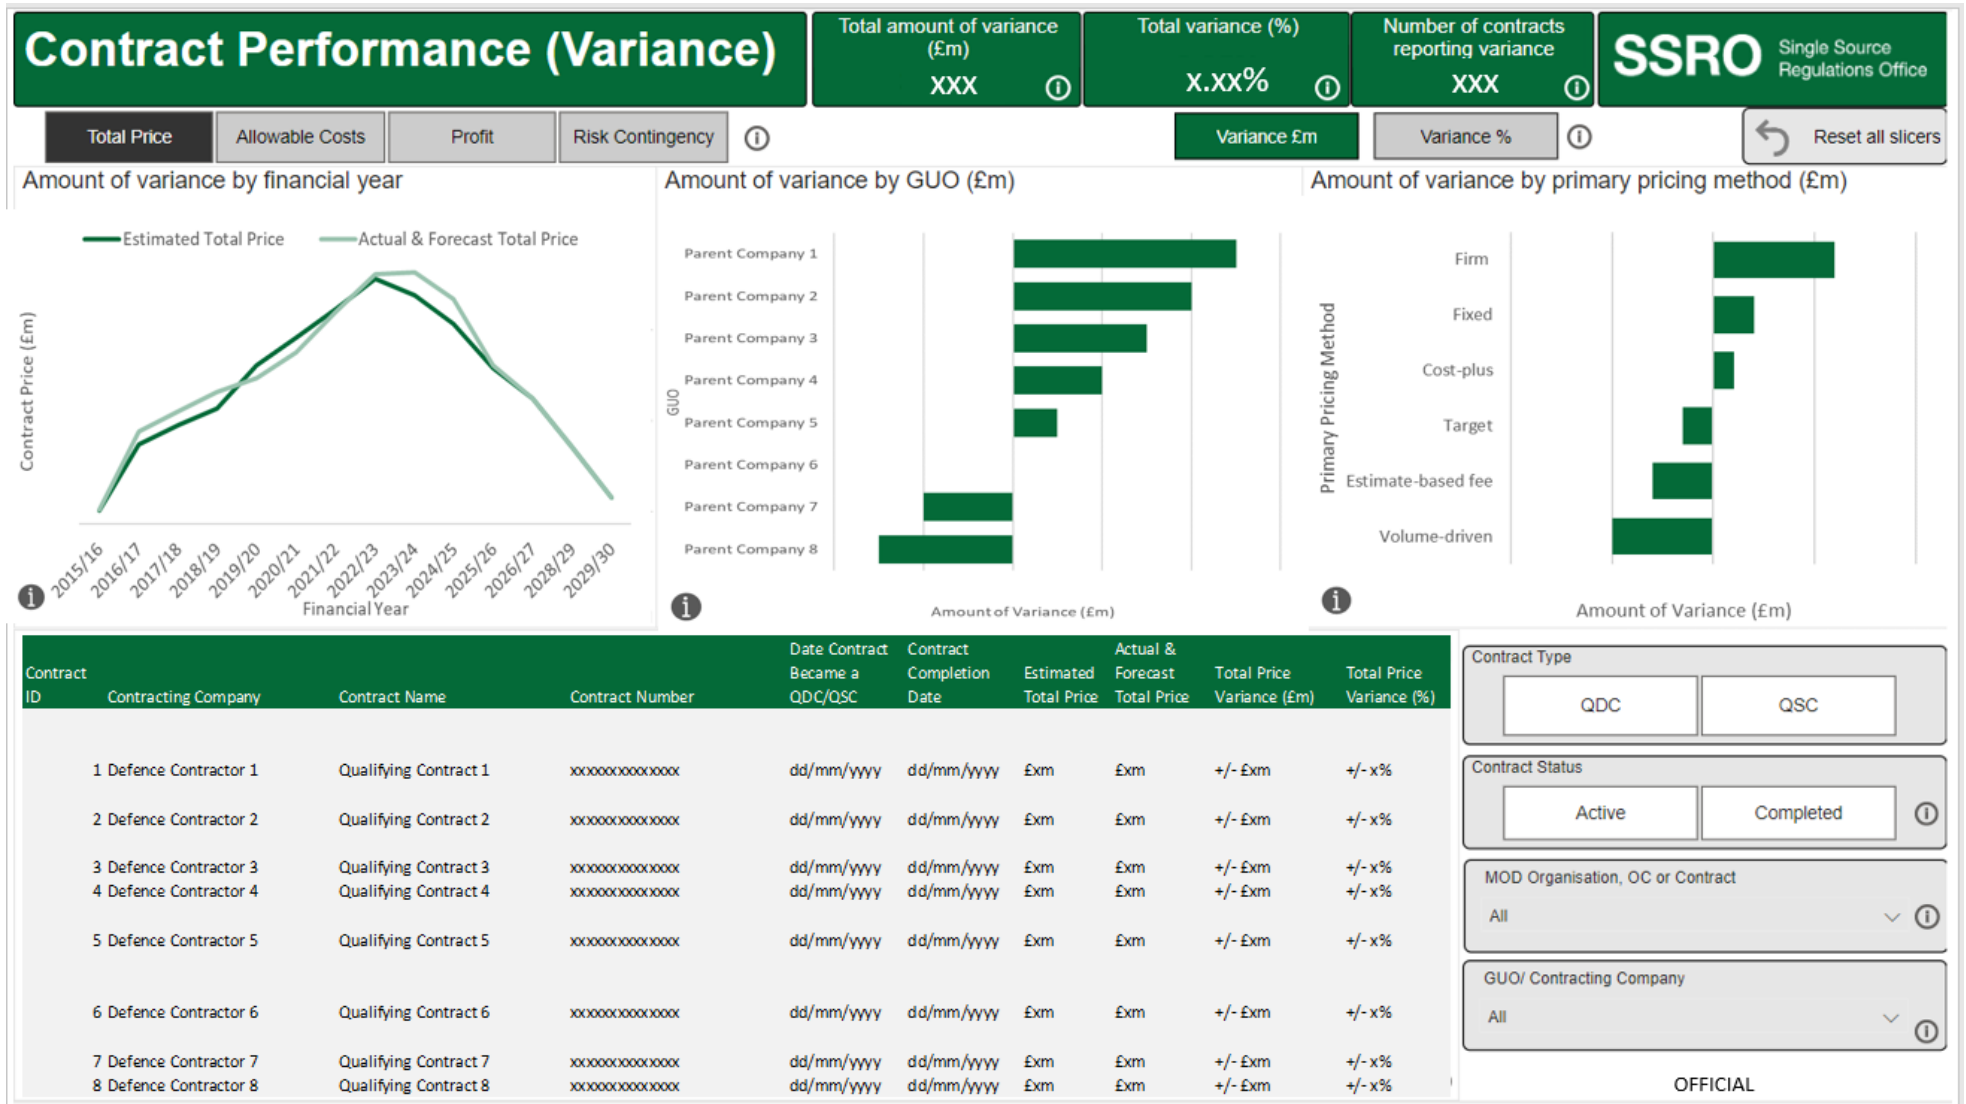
Contract Performance (Variance)

Total amount of variance (£m)
XXX

Total variance (%)
X.XX%

Number of contracts reporting variance
XXX

SSRO Single Source Regulations Office

Total Price | Allowable Costs | Profit | Risk Contingency

Variance £m | Variance %

Reset all slicers

Amount of variance by financial year

Estimated Total Price
Actual & Forecast Total Price

Contract Price (£m)

2015/16 2016/17 2017/18 2018/19 2019/20 2020/21 2021/22 2022/23 2023/24 2024/25 2025/26 2026/27 2028/29 2029/30

Financial Year

Amount of variance by GUO (£m)

GUO

Parent Company 1
Parent Company 2
Parent Company 3
Parent Company 4
Parent Company 5
Parent Company 6
Parent Company 7
Parent Company 8

Amount of Variance (£m)

Amount of variance by primary pricing method (£m)

Primary Pricing Method

Firm
Fixed
Cost-plus
Target
Estimate-based fee
Volume-driven

Amount of Variance (£m)

| Contract ID | Contracting Company | Contract Name | Contract Number | Date Contract Became a QDC/QSC | Contract Completion Date | Estimated Total Price | Actual & Forecast Total Price | Total Price Variance (£m) | Total Price Variance (%) |
|---|---|---|---|---|---|---|---|---|---|
| 1 | Defence Contractor 1 | Qualifying Contract 1 | xxxxxxxxxxxxxx | dd/mm/yyyy | dd/mm/yyyy | £xm | £xm | +/- £xm | +/- x% |
| 2 | Defence Contractor 2 | Qualifying Contract 2 | xxxxxxxxxxxxxx | dd/mm/yyyy | dd/mm/yyyy | £xm | £xm | +/- £xm | +/- x% |
| 3 | Defence Contractor 3 | Qualifying Contract 3 | xxxxxxxxxxxxxx | dd/mm/yyyy | dd/mm/yyyy | £xm | £xm | +/- £xm | +/- x% |
| 4 | Defence Contractor 4 | Qualifying Contract 4 | xxxxxxxxxxxxxx | dd/mm/yyyy | dd/mm/yyyy | £xm | £xm | +/- £xm | +/- x% |
| 5 | Defence Contractor 5 | Qualifying Contract 5 | xxxxxxxxxxxxxx | dd/mm/yyyy | dd/mm/yyyy | £xm | £xm | +/- £xm | +/- x% |
| 6 | Defence Contractor 6 | Qualifying Contract 6 | xxxxxxxxxxxxxx | dd/mm/yyyy | dd/mm/yyyy | £xm | £xm | +/- £xm | +/- x% |
| 7 | Defence Contractor 7 | Qualifying Contract 7 | xxxxxxxxxxxxxx | dd/mm/yyyy | dd/mm/yyyy | £xm | £xm | +/- £xm | +/- x% |
| 8 | Defence Contractor 8 | Qualifying Contract 8 | xxxxxxxxxxxxxx | dd/mm/yyyy | dd/mm/yyyy | £xm | £xm | +/- £xm | +/- x% |

Contract Type
QDC | QSC

Contract Status
Active | Completed

MOD Organisation, OC or Contract
All

GUO/ Contracting Company
All

OFFICIAL